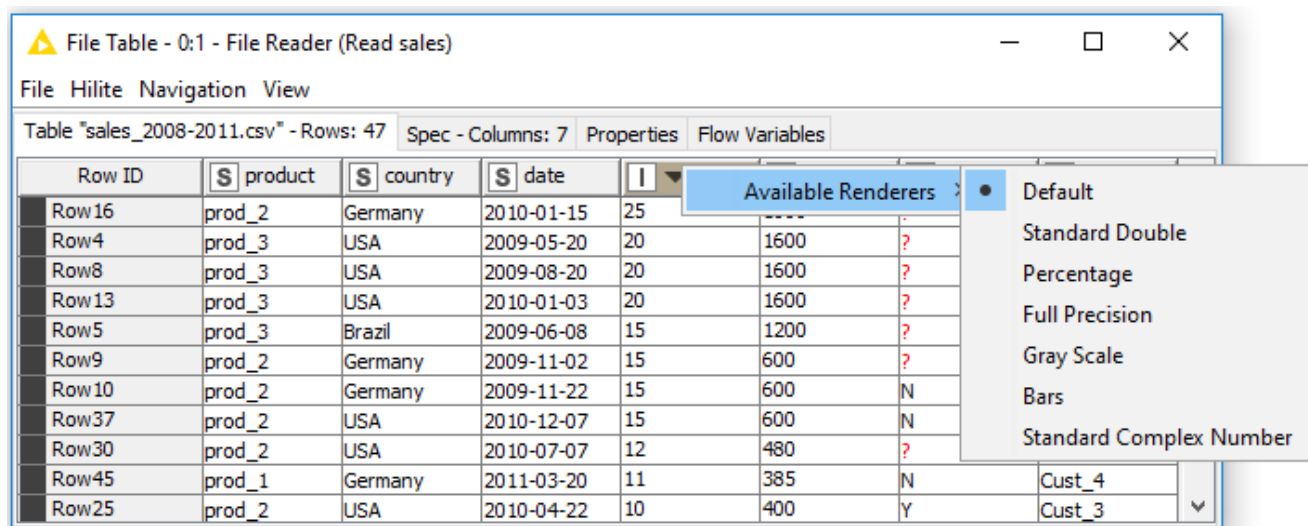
File Table - 0:1 - File Reader (Read sales)

File Hilite Navigation View

Table "sales_2008-2011.csv" - Rows: 47 | Spec - Columns: 7 | Properties | Flow Variables

| Row ID | S product | S country | S date | I | | | |
|---|---|---|---|---|---|---|---|
| Row16 | prod_2 | Germany | 2010-01-15 | 25 | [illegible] | ? | |
| Row4 | prod_3 | USA | 2009-05-20 | 20 | 1600 | ? | |
| Row8 | prod_3 | USA | 2009-08-20 | 20 | 1600 | ? | |
| Row13 | prod_3 | USA | 2010-01-03 | 20 | 1600 | ? | |
| Row5 | prod_3 | Brazil | 2009-06-08 | 15 | 1200 | ? | |
| Row9 | prod_2 | Germany | 2009-11-02 | 15 | 600 | ? | |
| Row10 | prod_2 | Germany | 2009-11-22 | 15 | 600 | N | |
| Row37 | prod_2 | USA | 2010-12-07 | 15 | 600 | N | |
| Row30 | prod_2 | USA | 2010-07-07 | 12 | 480 | ? | |
| Row45 | prod_1 | Germany | 2011-03-20 | 11 | 385 | N | Cust_4 |
| Row25 | prod_2 | USA | 2010-04-22 | 10 | 400 | Y | Cust_3 |

Available Renderers

Default
Standard Double
Percentage
Full Precision
Gray Scale
Bars
Standard Complex Number